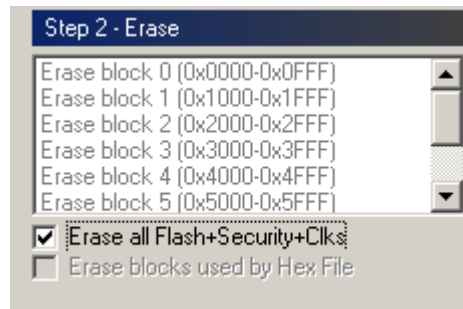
Step 2 - Erase

Erase block 0 (0x0000-0x0FFF)
Erase block 1 (0x1000-0x1FFF)
Erase block 2 (0x2000-0x2FFF)
Erase block 3 (0x3000-0x3FFF)
Erase block 4 (0x4000-0x4FFF)
Erase block 5 (0x5000-0x5FFF)

Erase all Flash+Security+Clks
Erase blocks used by Hex File